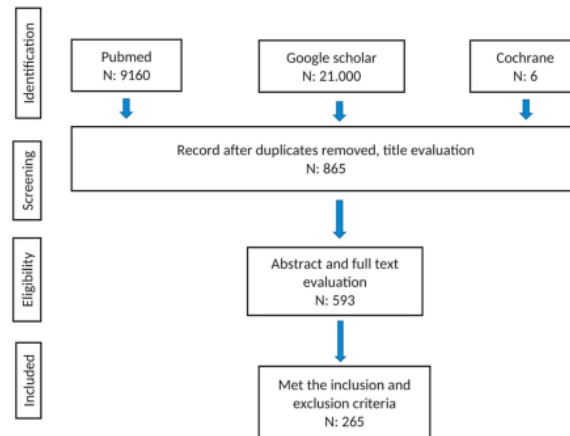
Identification

Pubmed
N: 9160

Google scholar
N: 21.000

Cochrane
N: 6

Screening

Record after duplicates removed, title evaluation
N: 865

Eligibility

Abstract and full text evaluation
N: 593

Included

Met the inclusion and exclusion criteria
N: 265